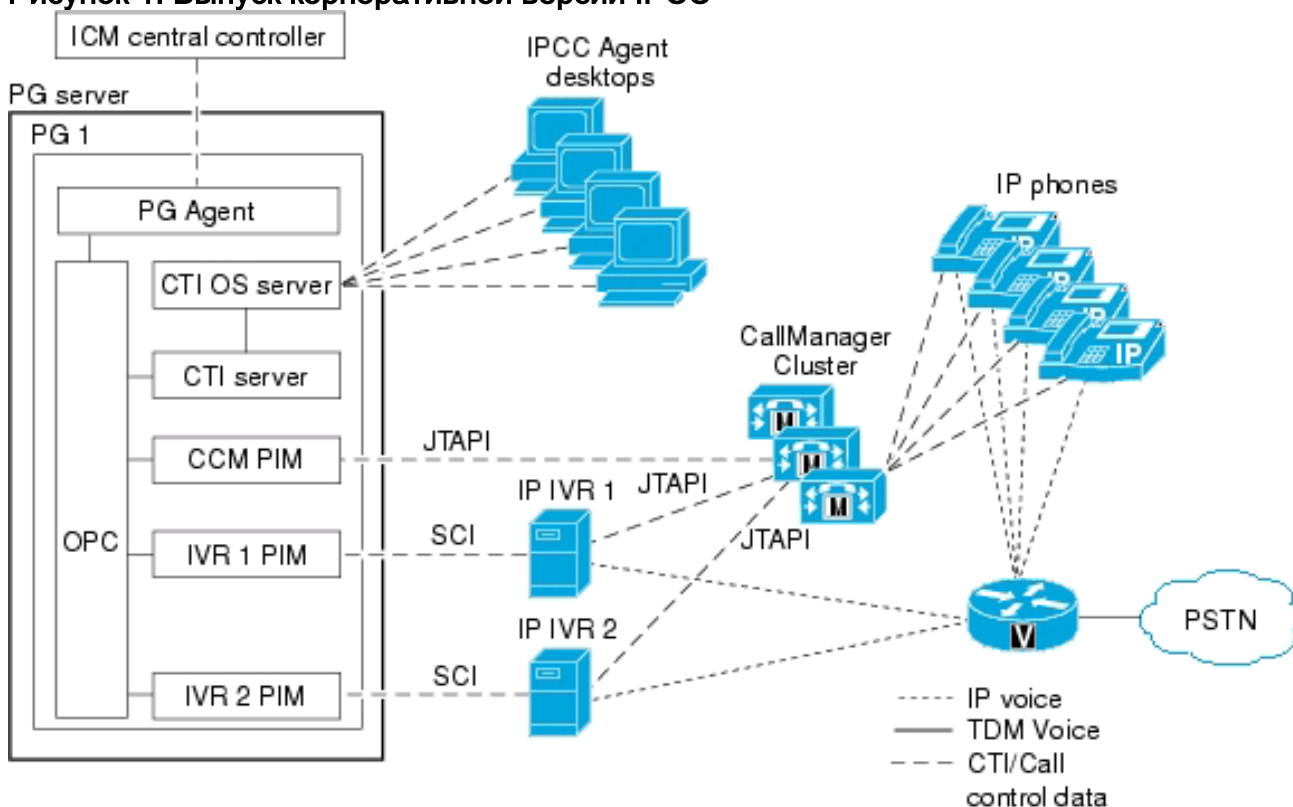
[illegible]

ICM central controller

PG server

PG 1

PG Agent

CTI OS server

CTI server

CCM PIM

OPC

IVR 1 PIM

IVR 2 PIM

IPCC Agent desktops

IP phones

IP

IP

IP

IP

CallManager Cluster

M

M

M

JTAPI

JTAPI

JTAPI

IP IVR 1

SCI

IP IVR 2

SCI

V

PSTN

IP voice

TDM Voice

CTI/Call control data